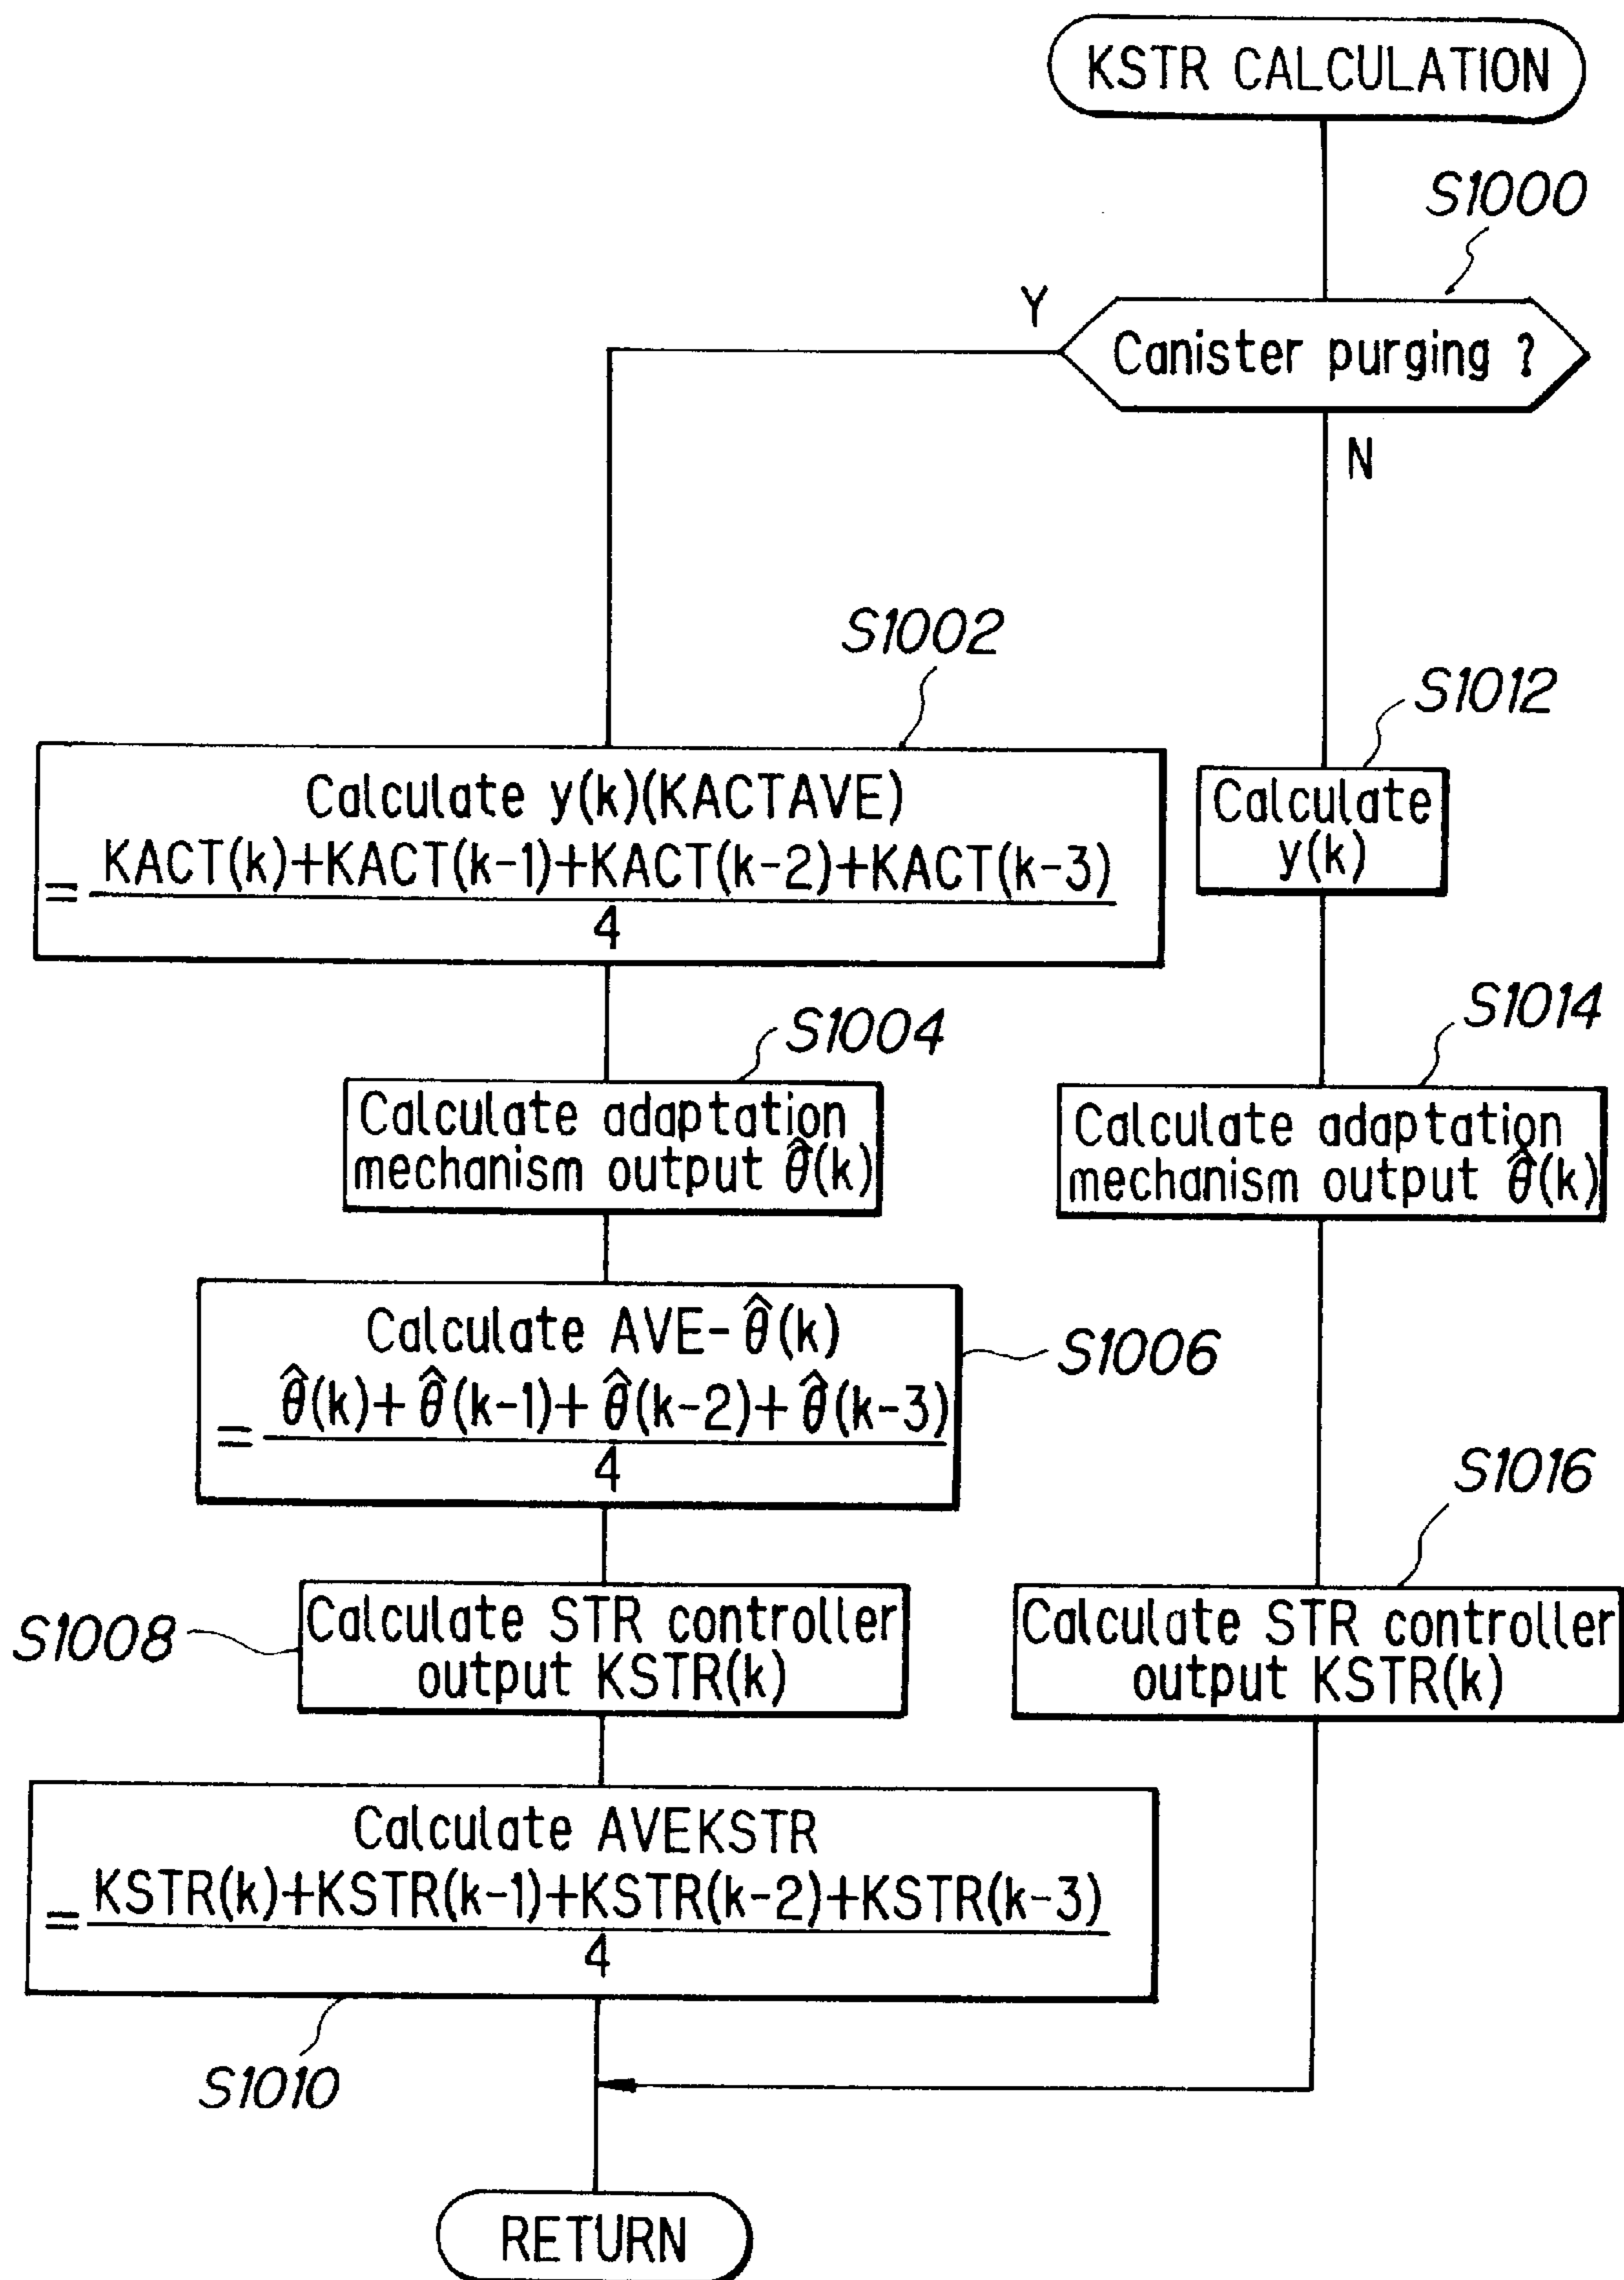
KSTR CALCULATION

S1000

Canister purging ?

Y

N

S1002

Calculate y(k)(KACTAVE) $= \frac{KACT(k)+KACT(k-1)+KACT(k-2)+KACT(k-3)}{4}$

S1012

Calculate y(k)

S1004

Calculate adaptation mechanism output $\hat{\theta}(k)$

S1014

Calculate adaptation mechanism output $\hat{\theta}(k)$

Calculate AVE-$\hat{\theta}(k)$ $= \frac{\hat{\theta}(k)+\hat{\theta}(k-1)+\hat{\theta}(k-2)+\hat{\theta}(k-3)}{4}$

S1006

S1016

S1008

Calculate STR controller output KSTR(k)

Calculate STR controller output KSTR(k)

Calculate AVEKSTR $= \frac{KSTR(k)+KSTR(k-1)+KSTR(k-2)+KSTR(k-3)}{4}$

S1010

RETURN